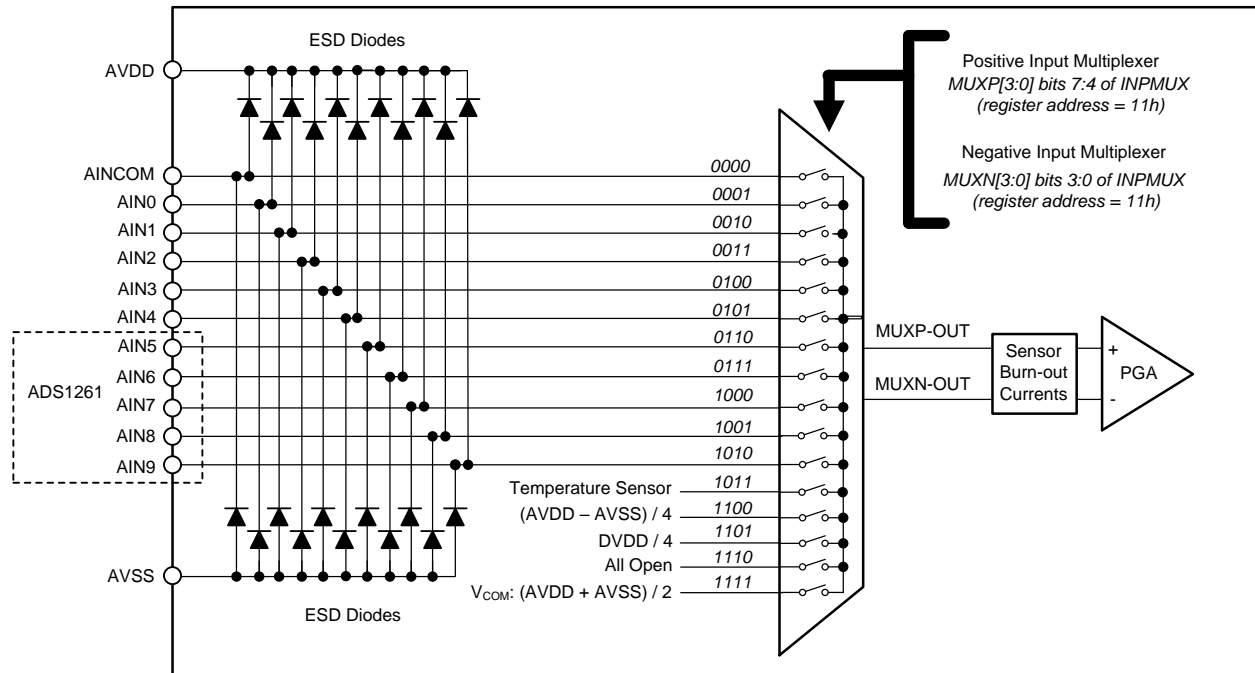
ESD Diodes

Positive Input Multiplexer
MUXP[3:0] bits 7:4 of INPMUX
(register address = 11h)

Negative Input Multiplexer
MUXN[3:0] bits 3:0 of INPMUX
(register address = 11h)

AVDD
AINCOM
AIN0
AIN1
AIN2
AIN3
AIN4
AIN5
AIN6
AIN7
AIN8
AIN9
ADS1261
AVSS

0000
0001
0010
0011
0100
0101
0110
0111
1000
1001
1010
Temperature Sensor 1011
(AVDD – AVSS) / 4 1100
DVDD / 4 1101
All Open 1110
$V_{COM}$: (AVDD + AVSS) / 2 1111

MUXP-OUT
MUXN-OUT
Sensor Burn-out Currents
+
-
PGA

ESD Diodes